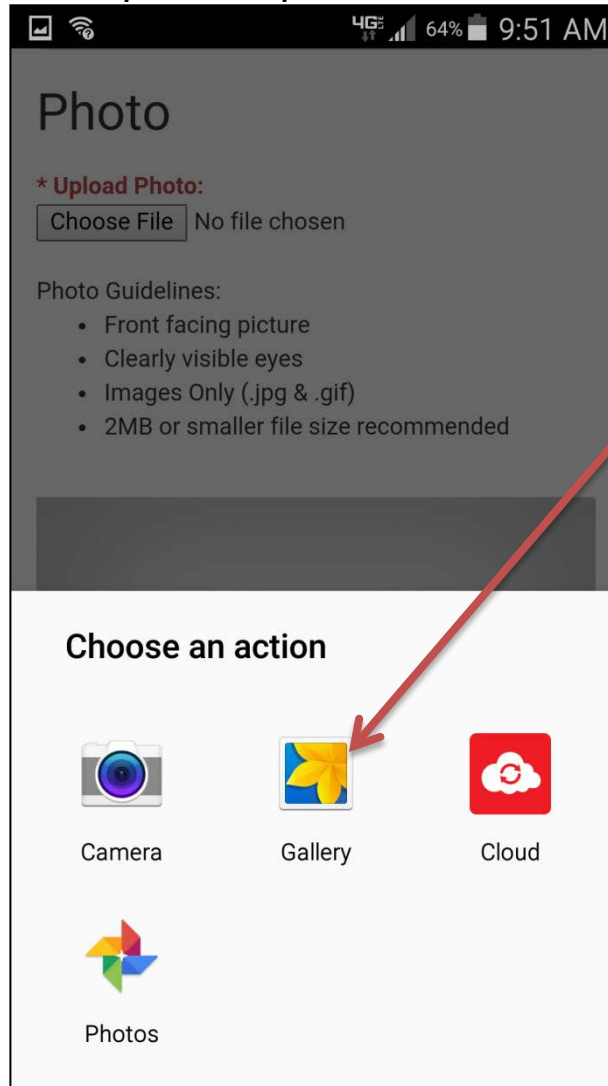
4G LTE 64% 9:51 AM

Photo

* Upload Photo:
Choose File No file chosen

Photo Guidelines:
• Front facing picture
• Clearly visible eyes
• Images Only (.jpg & .gif)
• 2MB or smaller file size recommended

Choose an action

Camera
Gallery
Cloud
Photos